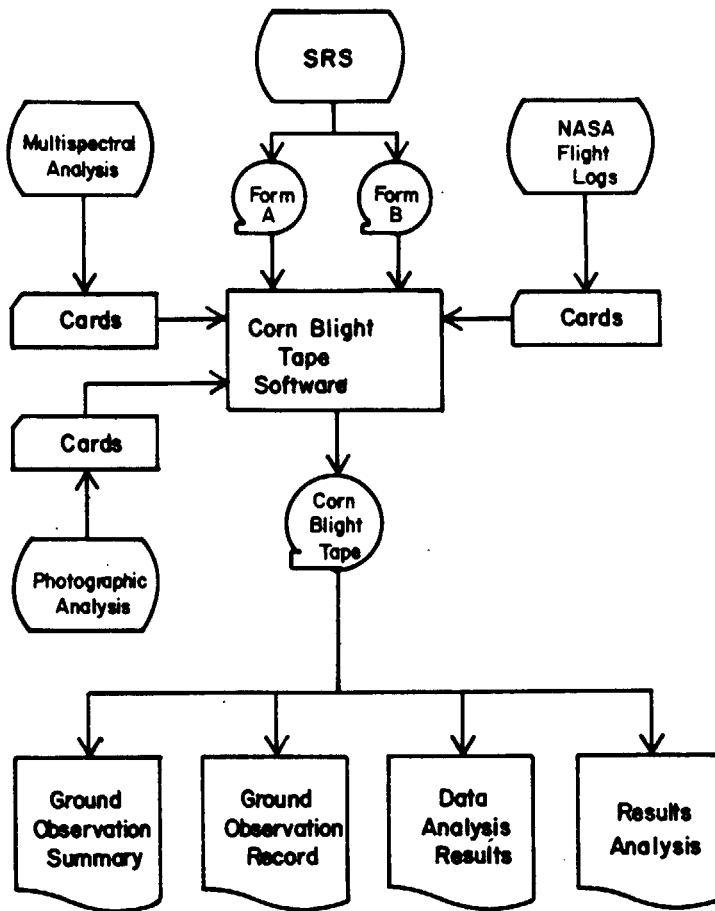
SRS

Multispectral Analysis

Form A

Form B

NASA Flight Logs

Cards

Corn Blight Tape Software

Cards

Cards

Corn Blight Tape

Photographic Analysis

Ground Observation Summary

Ground Observation Record

Data Analysis Results

Results Analysis